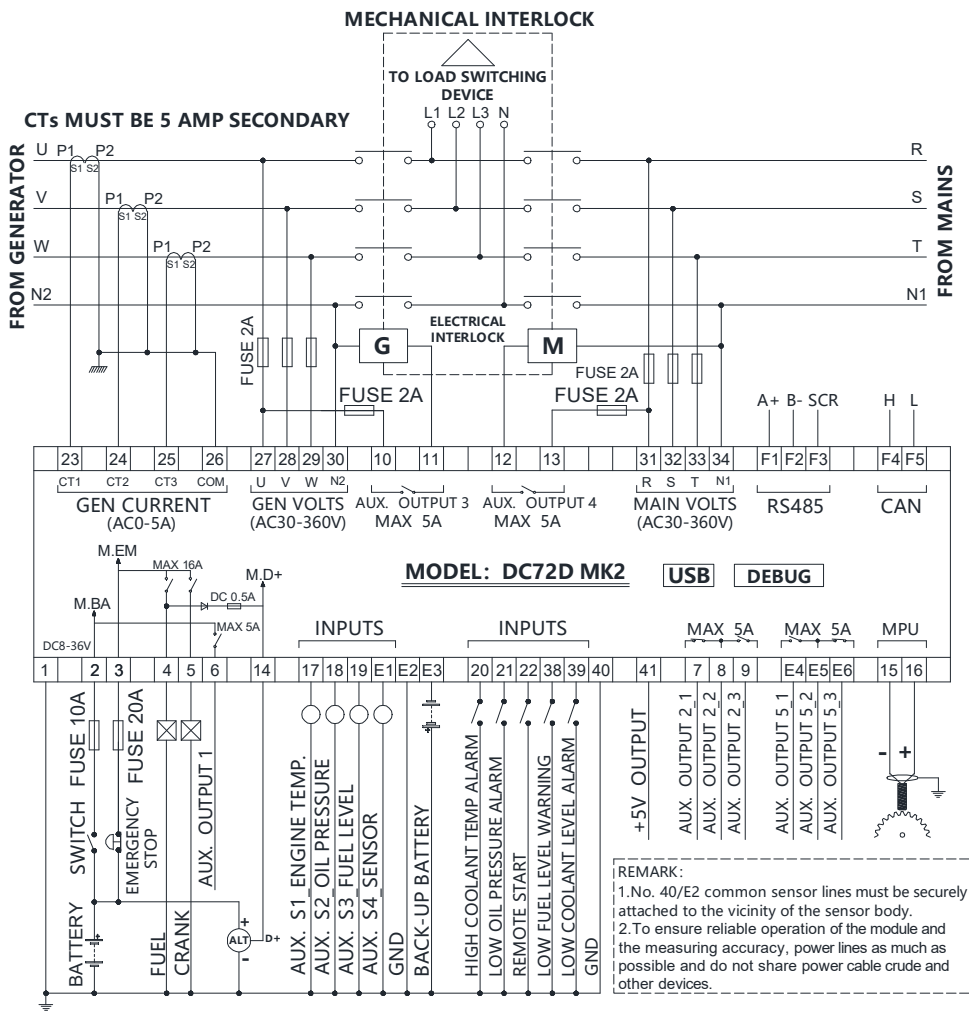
MECHANICAL INTERLOCK

TO LOAD SWITCHING DEVICE

L1 L2 L3 N

CTs MUST BE 5 AMP SECONDARY

FROM GENERATOR

U P1 P2
S1 S2
V P1 P2
S1 S2
W P1 P2
S1 S2
N2

R
S
T
N1

FROM MAINS

FUSE 2A

G

ELECTRICAL INTERLOCK

M

FUSE 2A

FUSE 2A

FUSE 2A

A+ B- SCR

H L

| 23 | 24 | 25 | 26 | 27 | 28 | 29 | 30 | 10 | 11 | 12 | 13 | 31 | 32 | 33 | 34 | F1 | F2 | F3 | F4 | F5 |
|---|---|---|---|---|---|---|---|---|---|---|---|---|---|---|---|---|---|---|---|---|

CT1 CT2 CT3 COM
GEN CURRENT
(AC0-5A)

U V W N2
GEN VOLTS
(AC30-360V)

AUX. OUTPUT 3
MAX 5A

AUX. OUTPUT 4
MAX 5A

R S T N1
MAIN VOLTS
(AC30-360V)

RS485

CAN

M.EM

MAX 16A

M.D+

DC 0.5A

M.BA

MAX 5A

DC8-36V

MODEL: DC72D MK2

USB

DEBUG

INPUTS

INPUTS

MAX 5A

MAX 5A

MPU

| 1 | 2 | 3 | 4 | 5 | 6 | 14 | 17 | 18 | 19 | E1 | E2 | E3 | 20 | 21 | 22 | 38 | 39 | 40 | 41 | 7 | 8 | 9 | E4 | E5 | E6 | 15 | 16 |
|---|---|---|---|---|---|---|---|---|---|---|---|---|---|---|---|---|---|---|---|---|---|---|---|---|---|---|---|

BATTERY

SWITCH FUSE 10A

EMERGENCY STOP

FUSE 20A

FUEL

CRANK

AUX. OUTPUT 1

ALT

D+

AUX. S1 ENGINE TEMP.

AUX. S2 OIL PRESSURE

AUX. S3 FUEL LEVEL

AUX. S4 SENSOR

GND

BACK-UP BATTERY

HIGH COOLANT TEMP ALARM

LOW OIL PRESSURE ALARM

REMOTE START

LOW FUEL LEVEL WARNING

LOW COOLANT LEVEL ALARM

GND

+5V OUTPUT

AUX. OUTPUT 2_1

AUX. OUTPUT 2_2

AUX. OUTPUT 2_3

AUX. OUTPUT 5_1

AUX. OUTPUT 5_2

AUX. OUTPUT 5_3

- +

REMARK:
1.No. 40/E2 common sensor lines must be securely attached to the vicinity of the sensor body.
2.To ensure reliable operation of the module and the measuring accuracy, power lines as much as possible and do not share power cable crude and other devices.